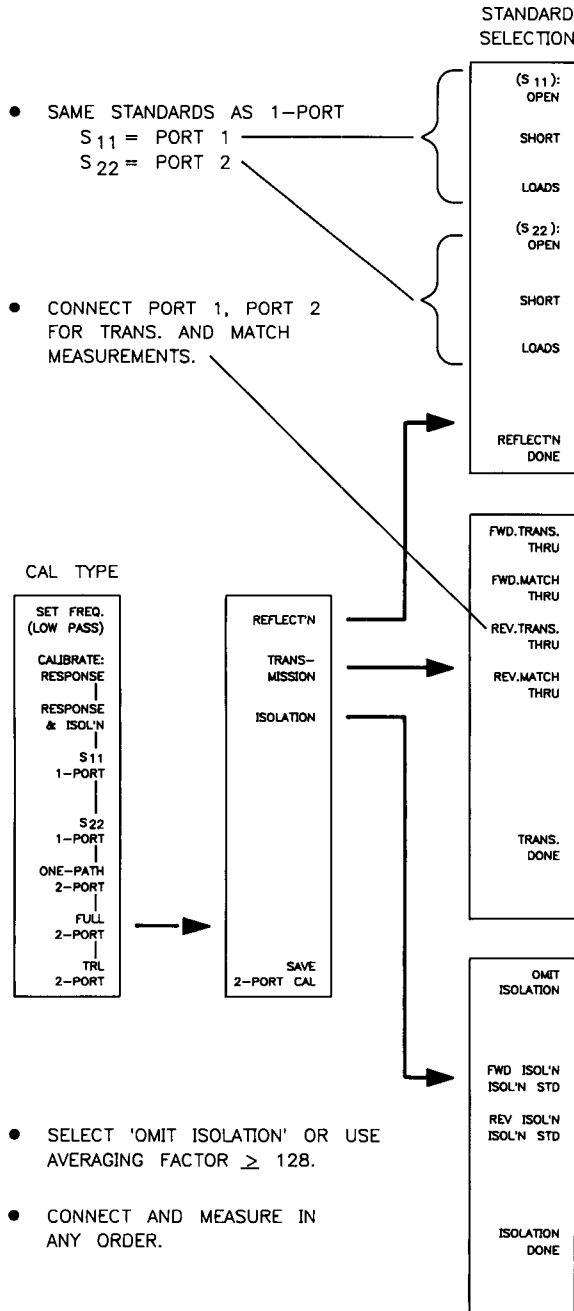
STANDARD SELECTION

• SAME STANDARDS AS 1–PORT
$S_{11}$ = PORT 1
$S_{22}$ = PORT 2

($S_{11}$): OPEN

SHORT

LOADS

($S_{22}$): OPEN

SHORT

LOADS

• CONNECT PORT 1, PORT 2 FOR TRANS. AND MATCH MEASUREMENTS.

REFLECT'N DONE

FWD.TRANS. THRU

FWD.MATCH THRU

REV.TRANS. THRU

REV.MATCH THRU

TRANS. DONE

CAL TYPE

SET FREQ. (LOW PASS)

CALIBRATE: RESPONSE

RESPONSE & ISOL'N

S11 1–PORT

S22 1–PORT

ONE–PATH 2–PORT

FULL 2–PORT

TRL 2–PORT

REFLECT'N

TRANS– MISSION

ISOLATION

SAVE 2–PORT CAL

OMIT ISOLATION

FWD ISOL'N ISOL'N STD

REV ISOL'N ISOL'N STD

ISOLATION DONE

• SELECT 'OMIT ISOLATION' OR USE AVERAGING FACTOR $\geq$ 128.

• CONNECT AND MEASURE IN ANY ORDER.